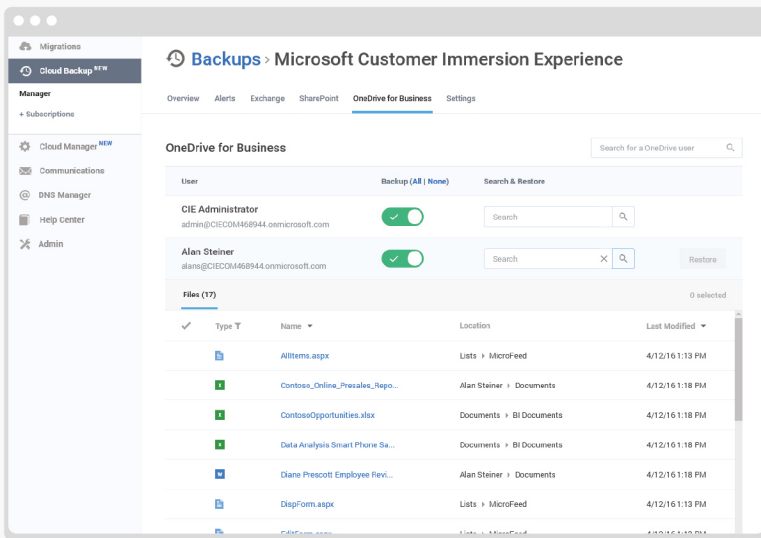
Migrations
Cloud Backup NEW
Manager
+ Subscriptions
Cloud Manager NEW
Communications
DNS Manager
Help Center
Admin

Backups > Microsoft Customer Immersion Experience

Overview Alerts Exchange SharePoint OneDrive for Business Settings

OneDrive for Business

Search for a OneDrive user

| User | Backup (All \| None) | Search & Restore | |
|---|---|---|---|
| CIE Administrator admin@CIECOM468944.onmicrosoft.com | | Search | |
| Alan Steiner alans@CIECOM468944.onmicrosoft.com | | Search | Restore |

Files (17)

0 selected

| | Type | Name | Location | Last Modified |
|---|---|---|---|---|
| | | AllItems.aspx | Lists ▸ MicroFeed | 4/12/16 1:13 PM |
| | X | Contoso_Online_Presales_Repo... | Alan Steiner ▸ Documents | 4/12/16 1:18 PM |
| | X | ContosoOpportunities.xlsx | Documents ▸ BI Documents | 4/12/16 1:18 PM |
| | X | Data Analysis Smart Phone Sa... | Documents ▸ BI Documents | 4/12/16 1:18 PM |
| | W | Diane Prescott Employee Revi... | Alan Steiner ▸ Documents | 4/12/16 1:18 PM |
| | | DispForm.aspx | Lists ▸ MicroFeed | 4/12/16 1:13 PM |
| | | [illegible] | Lists ▸ MicroFeed | 4/12/16 1:13 PM |